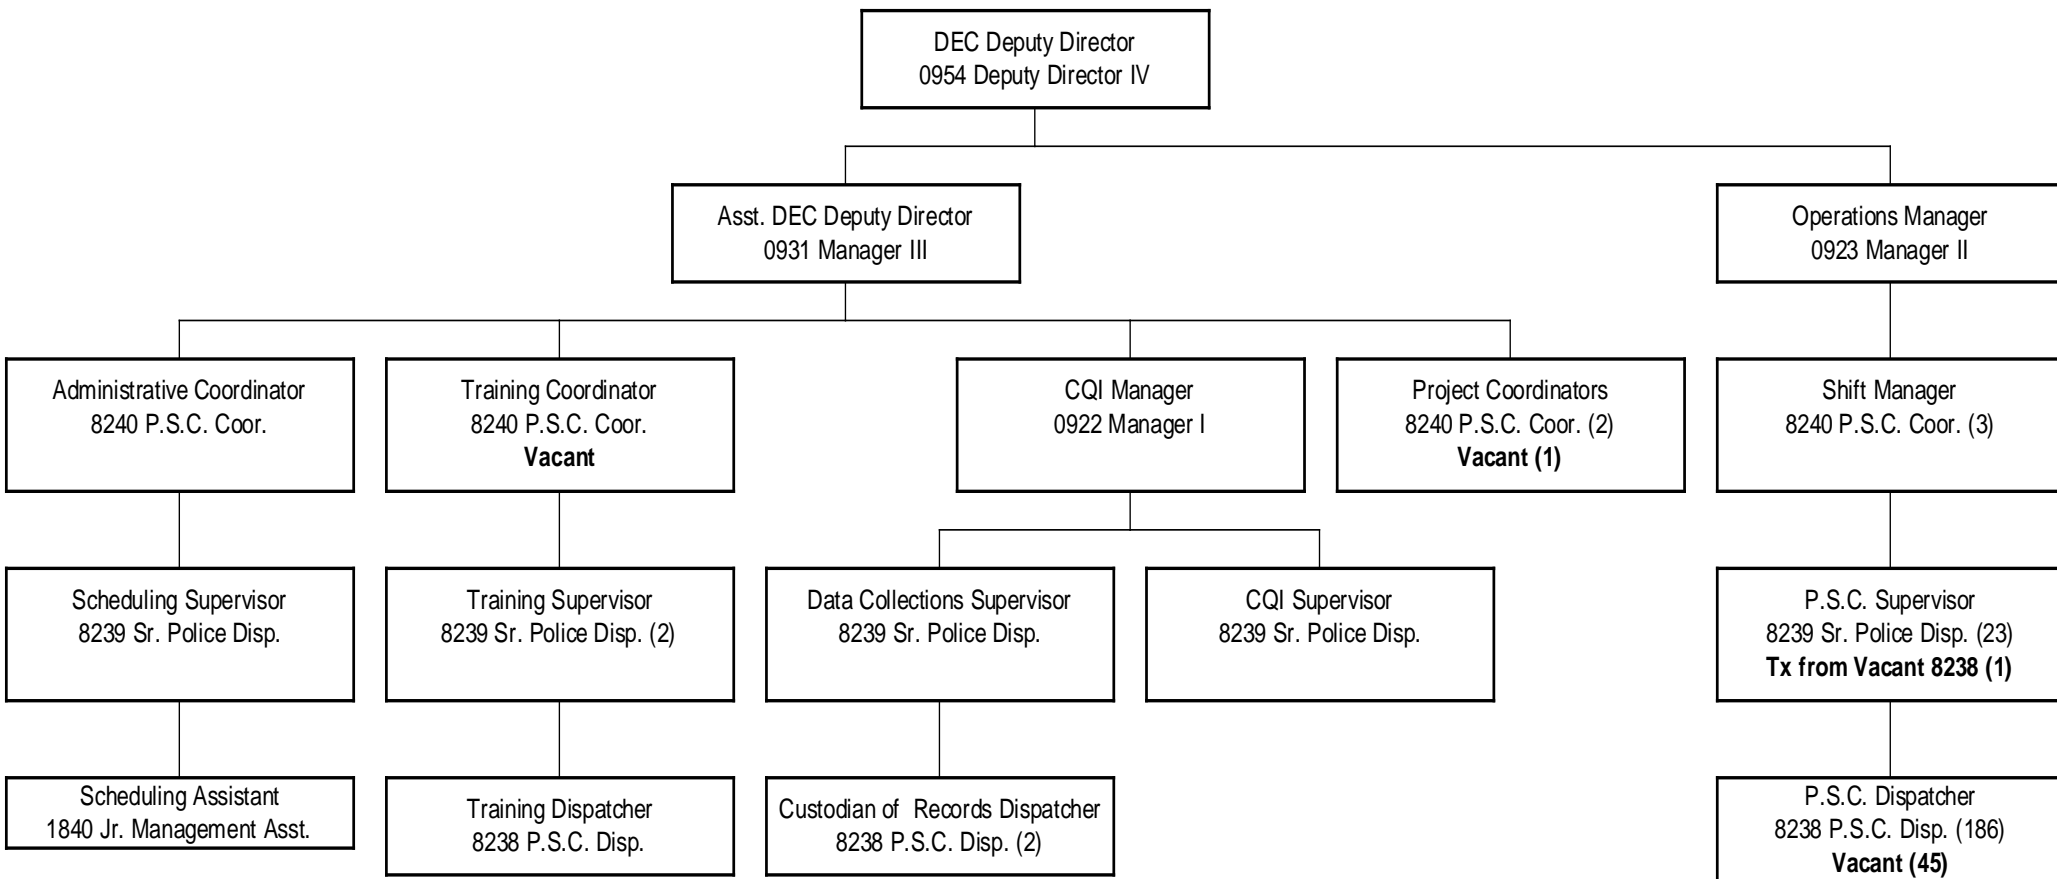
DEC Deputy Director
0954 Deputy Director IV

Asst. DEC Deputy Director
0931 Manager III

Operations Manager
0923 Manager II

Administrative Coordinator
8240 P.S.C. Coor.

Training Coordinator
8240 P.S.C. Coor.
**Vacant**

CQI Manager
0922 Manager I

Project Coordinators
8240 P.S.C. Coor. (2)
**Vacant (1)**

Shift Manager
8240 P.S.C. Coor. (3)

Scheduling Supervisor
8239 Sr. Police Disp.

Training Supervisor
8239 Sr. Police Disp. (2)

Data Collections Supervisor
8239 Sr. Police Disp.

CQI Supervisor
8239 Sr. Police Disp.

P.S.C. Supervisor
8239 Sr. Police Disp. (23)
**Tx from Vacant 8238 (1)**

Scheduling Assistant
1840 Jr. Management Asst.

Training Dispatcher
8238 P.S.C. Disp.

Custodian of Records Dispatcher
8238 P.S.C. Disp. (2)

P.S.C. Dispatcher
8238 P.S.C. Disp. (186)
**Vacant (45)**